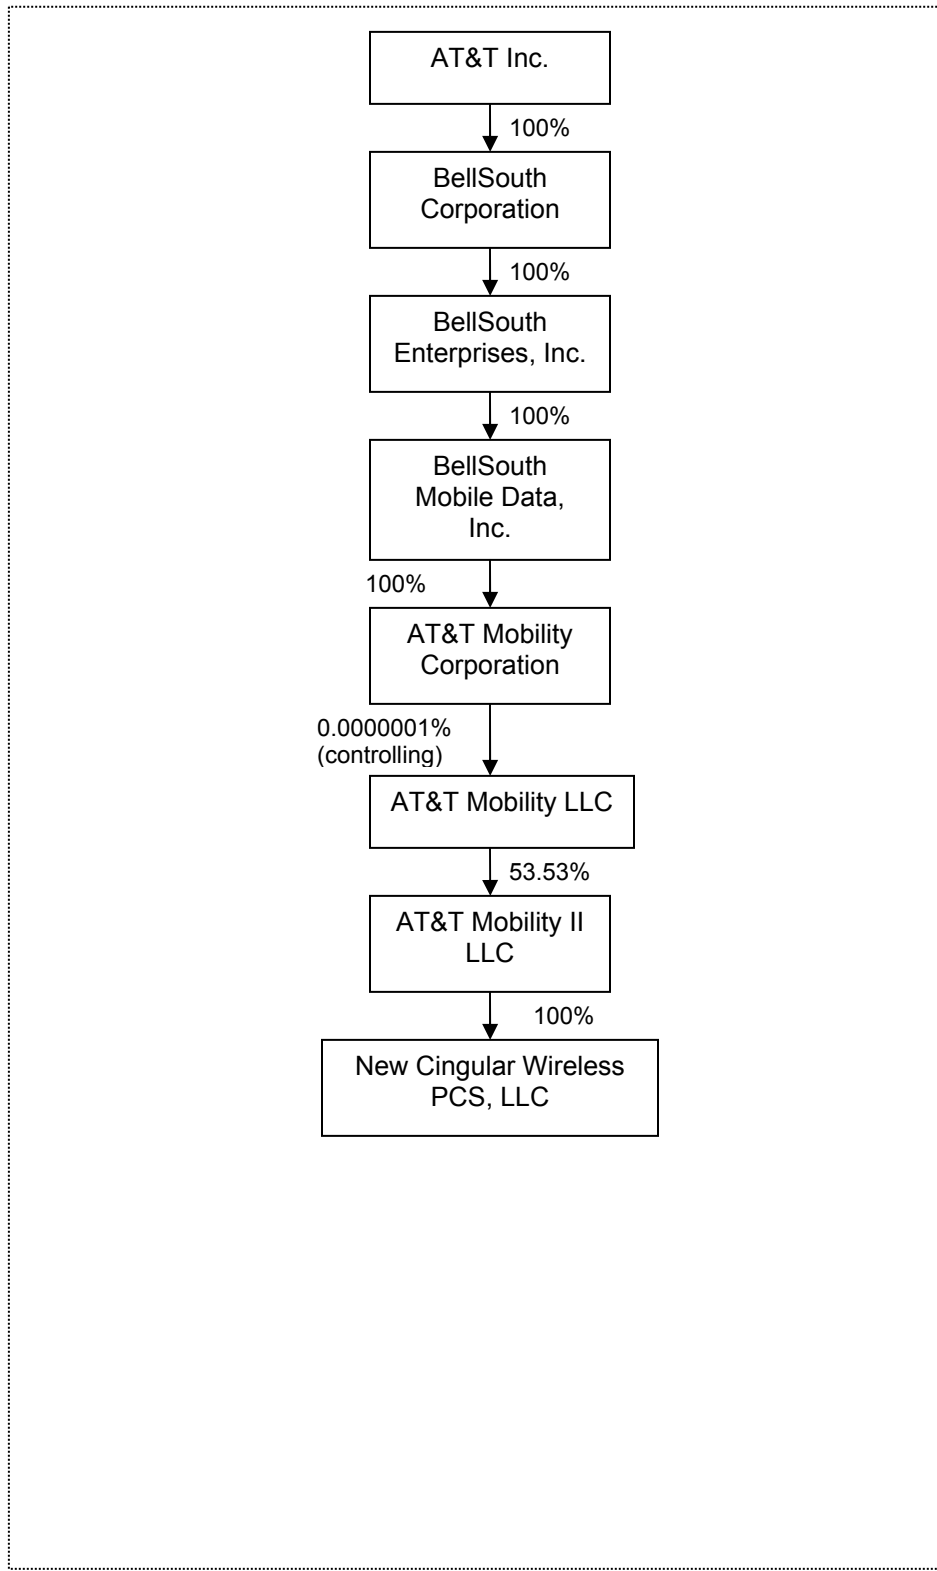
AT&T Inc.

100%

BellSouth Corporation

100%

BellSouth Enterprises, Inc.

100%

BellSouth Mobile Data, Inc.

100%

AT&T Mobility Corporation

0.0000001% (controlling)

AT&T Mobility LLC

53.53%

AT&T Mobility II LLC

100%

New Cingular Wireless PCS, LLC